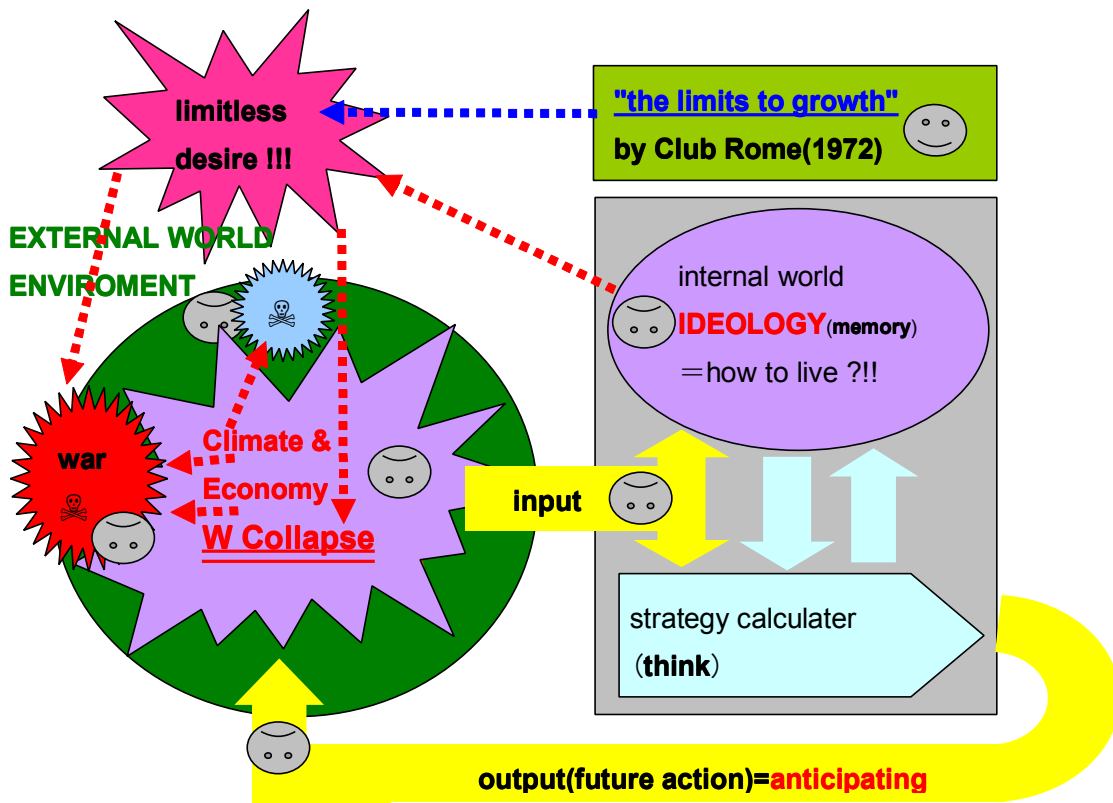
limitless desire !!!

"the limits to growth"
by Club Rome(1972)

EXTERNAL WORLD
ENVIROMENT

☠

internal world
IDEOLOGY(memory)
＝how to live ?!!

war
☠

Climate &
Economy
W Collapse

input

strategy calculater
（think）

output(future action)=anticipating